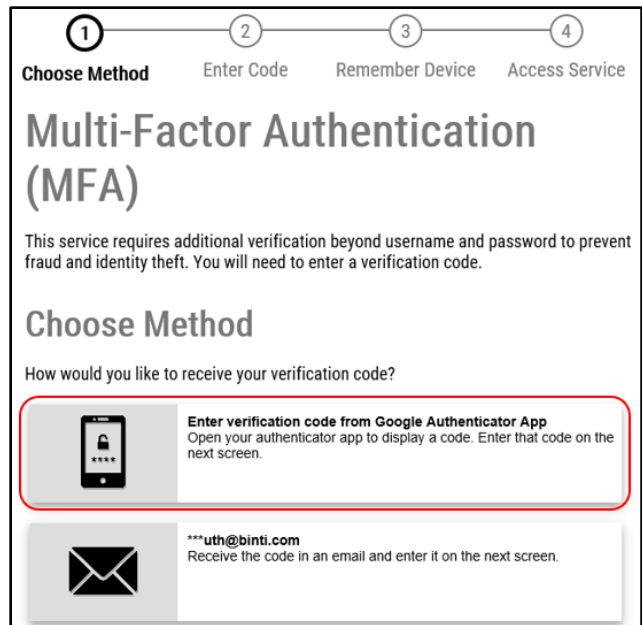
1 Choose Method

2 Enter Code

3 Remember Device

4 Access Service

Multi-Factor Authentication (MFA)

This service requires additional verification beyond username and password to prevent fraud and identity theft. You will need to enter a verification code.

Choose Method

How would you like to receive your verification code?

****

Enter verification code from Google Authenticator App
Open your authenticator app to display a code. Enter that code on the next screen.

***uth@binti.com
Receive the code in an email and enter it on the next screen.